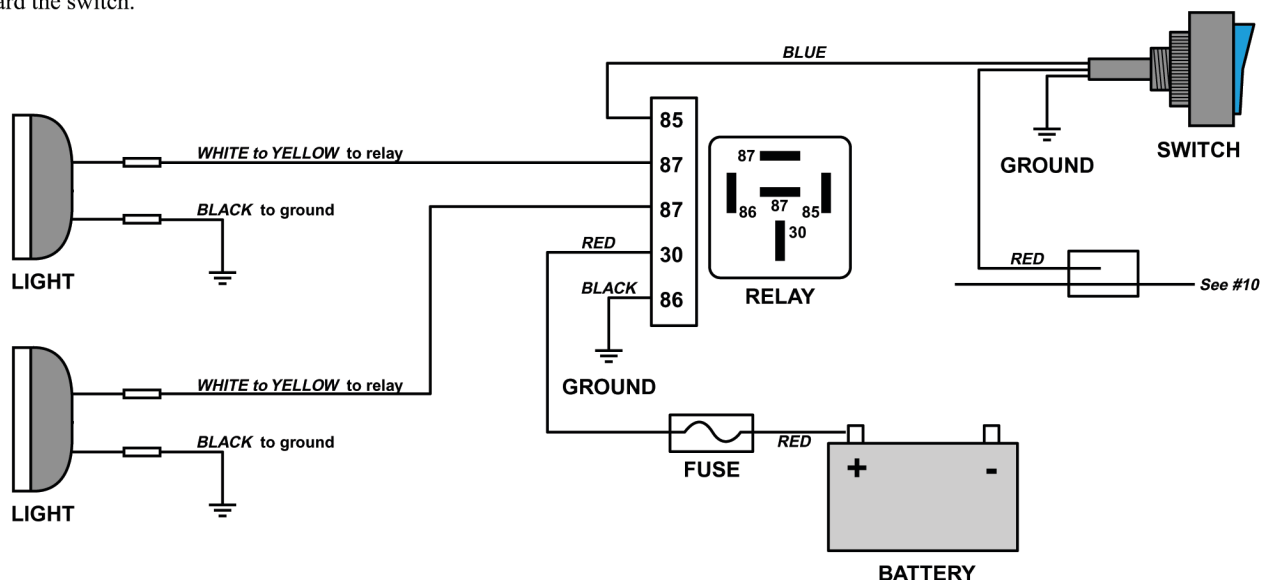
ard the switch.

BLUE

85
87
87
30
86

WHITE to YELLOW to relay

BLACK to ground

LIGHT

RED

BLACK

87
86 87 85
30

RELAY

GROUND

SWITCH

RED

See #10

GROUND

WHITE to YELLOW to relay

BLACK to ground

LIGHT

FUSE

RED

+ -

BATTERY